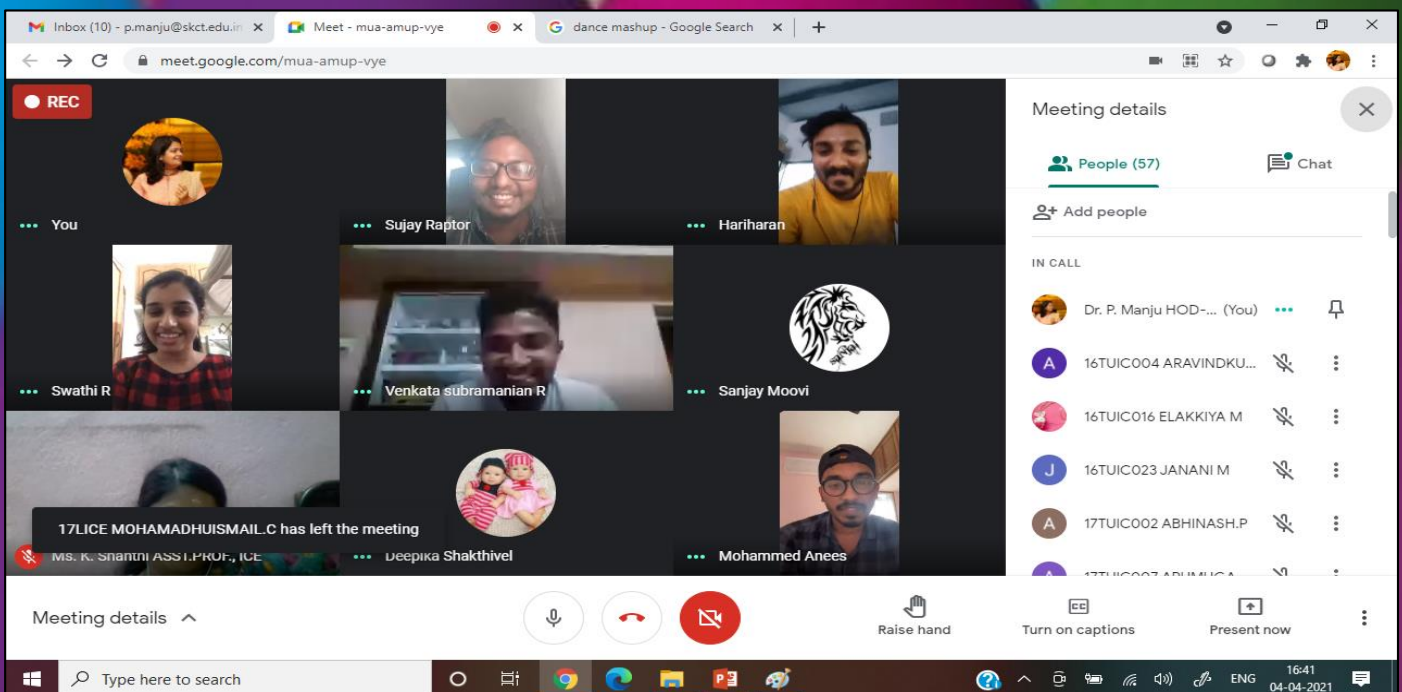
Inbox (10) - p.manju@skct.edu.in ×
Meet - mua-amup-vye ×
dance mashup - Google Search ×
+

meet.google.com/mua-amup-vye

REC

You
Sujay Raptor
Hariharan
Swathi R
Venkata subramanian R
Sanjay Moovi
Ms. K. Shanthi ASST.PROF., ICE
Deepika Shakthivel
Mohammed Anees

17LICE MOHAMADHUISMAIL.C has left the meeting

Meeting details
People (57)
Chat
Add people
IN CALL
Dr. P. Manju HOD-... (You)
16TUIC004 ARAVINDKU...
16TUIC016 ELAKKIYA M
16TUIC023 JANANI M
17TUIC002 ABHINASH.P
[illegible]

Meeting details
Raise hand
Turn on captions
Present now

Type here to search
ENG
16:41
04-04-2021